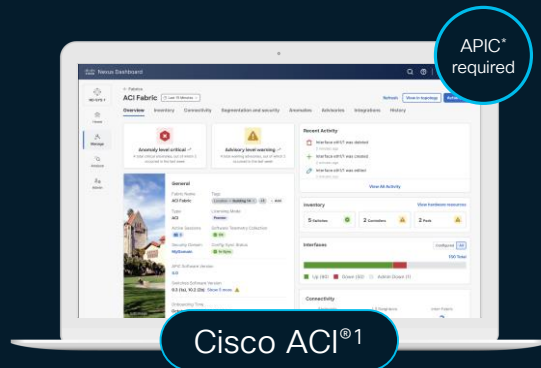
APIC*
required

Nexus Dashboard

ACI Fabric

Overview Inventory Connectivity Segmentation and security Anomalies Advisories Integrations History

Anomaly level critical

Advisory level warning

Recent Activity

View All Activity

General

Inventory

5 Switches 2 Controllers 2 Pods

Interfaces

Connectivity

Cisco ACI®1